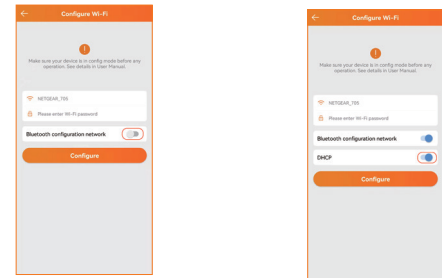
Configure Wi-Fi

Make sure your device is in config mode before any operation. See details in User Manual.

NETGEAR_705

Please enter Wi-Fi password

Bluetooth configuration network

Configure

Configure Wi-Fi

Make sure your device is in config mode before any operation. See details in User Manual.

NETGEAR_705

Please enter Wi-Fi password

Bluetooth configuration network

DHCP

Configure